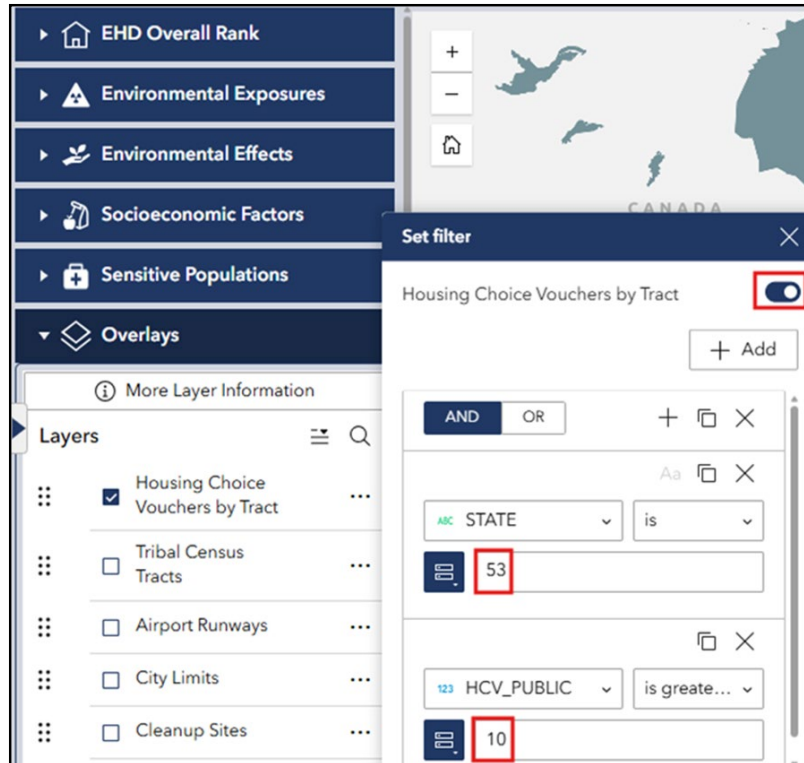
EHD Overall Rank
Environmental Exposures
Environmental Effects
Socioeconomic Factors
Sensitive Populations
Overlays
More Layer Information
Layers
Housing Choice Vouchers by Tract
Tribal Census Tracts
Airport Runways
City Limits
Cleanup Sites

+
−
CANADA

Set filter
Housing Choice Vouchers by Tract
+ Add
AND
OR
Aa
ABC STATE
is
53
123 HCV_PUBLIC
is greate...
10